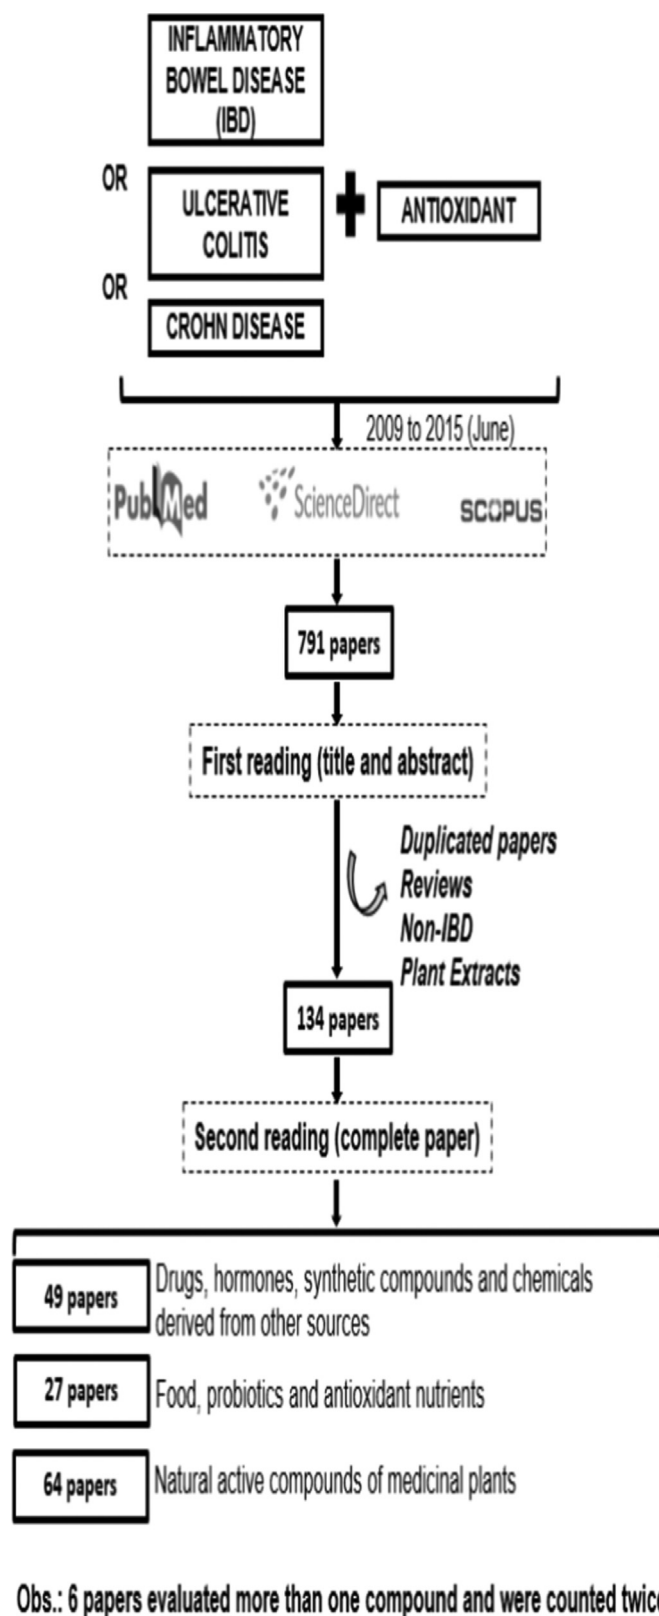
INFLAMMATORY BOWEL DISEASE (IBD)

OR

ULCERATIVE COLITIS

ANTIOXIDANT

OR

CROHN DISEASE

2009 to 2015 (June)

PubMed ScienceDirect SCOPUS

791 papers

First reading (title and abstract)

Duplicated papers
Reviews
Non-IBD
Plant Extracts

134 papers

Second reading (complete paper)

49 papers Drugs, hormones, synthetic compounds and chemicals derived from other sources

27 papers Food, probiotics and antioxidant nutrients

64 papers Natural active compounds of medicinal plants

Obs.: 6 papers evaluated more than one compound and were counted twic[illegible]